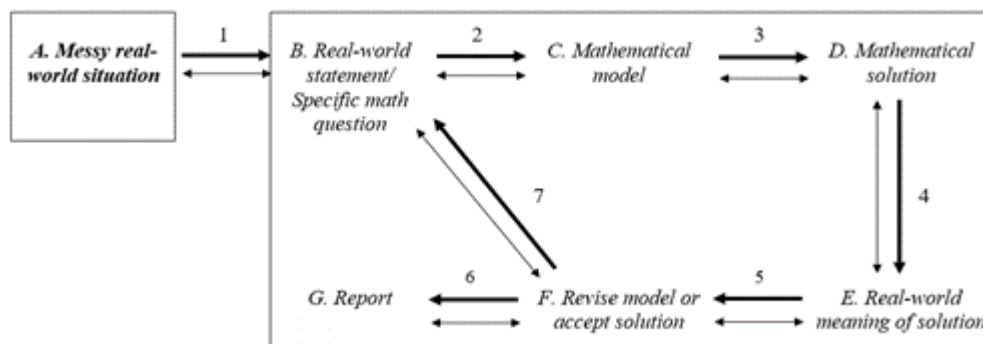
A. Messy real-world situation

1

B. Real-world statement/ Specific math question

2

C. Mathematical model

3

D. Mathematical solution

4

7

E. Real-world meaning of solution

5

F. Revise model or accept solution

6

G. Report